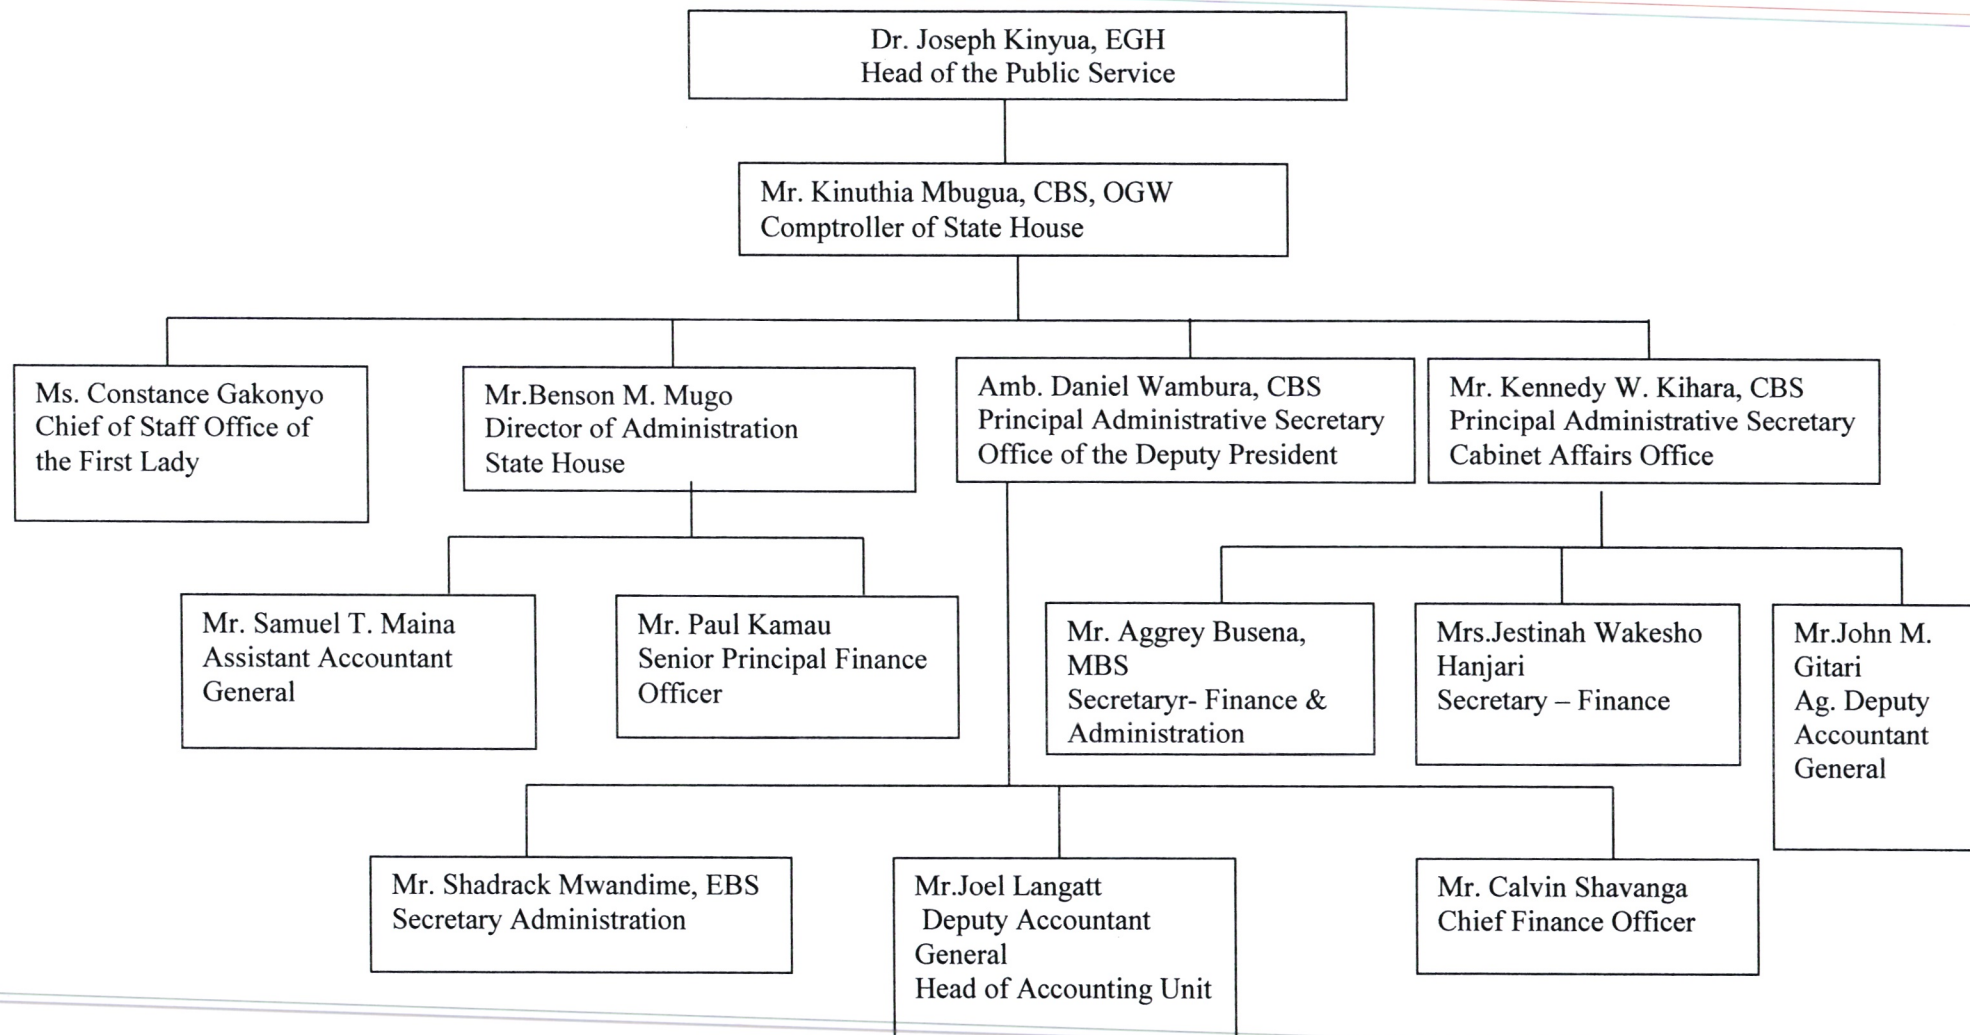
Dr. Joseph Kinyua, EGH
Head of the Public Service

Mr. Kinuthia Mbugua, CBS, OGW
Comptroller of State House

Ms. Constance Gakonyo
Chief of Staff Office of the First Lady

Mr.Benson M. Mugo
Director of Administration
State House

Amb. Daniel Wambura, CBS
Principal Administrative Secretary
Office of the Deputy President

Mr. Kennedy W. Kihara, CBS
Principal Administrative Secretary
Cabinet Affairs Office

Mr. Samuel T. Maina
Assistant Accountant General

Mr. Paul Kamau
Senior Principal Finance Officer

Mr. Aggrey Busena, MBS
Secretaryr- Finance & Administration

Mrs.Jestinah Wakesho Hanjari
Secretary – Finance

Mr.John M. Gitari
Ag. Deputy Accountant General

Mr. Shadrack Mwandime, EBS
Secretary Administration

Mr.Joel Langatt
Deputy Accountant General
Head of Accounting Unit

Mr. Calvin Shavanga
Chief Finance Officer